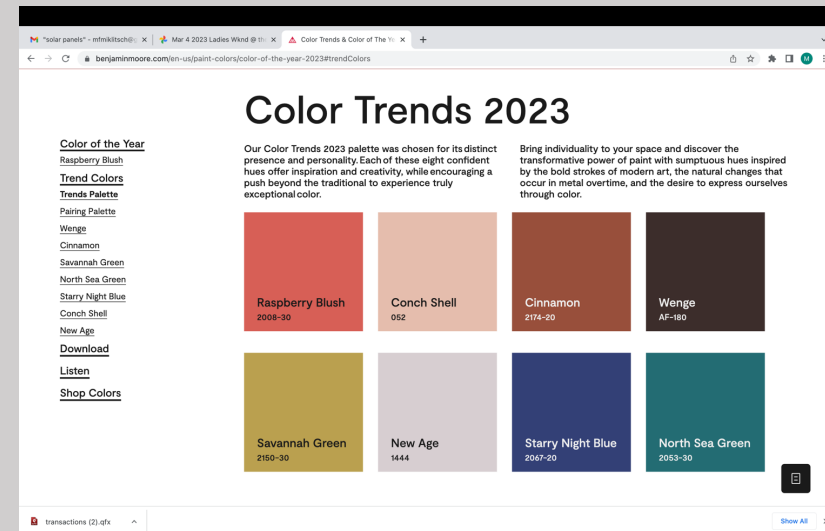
"solar panels" - mfmiklitsch@g ×
Mar 4 2023 Ladies Wknd @ th ×
Color Trends & Color of The Ye ×
+

benjaminmoore.com/en-us/paint-colors/color-of-the-year-2023#trendColors

M

Color Trends 2023

Color of the Year
Raspberry Blush
Trend Colors
Trends Palette
Pairing Palette
Wenge
Cinnamon
Savannah Green
North Sea Green
Starry Night Blue
Conch Shell
New Age
Download
Listen
Shop Colors

Our Color Trends 2023 palette was chosen for its distinct presence and personality. Each of these eight confident hues offer inspiration and creativity, while encouraging a push beyond the traditional to experience truly exceptional color.

Bring individuality to your space and discover the transformative power of paint with sumptuous hues inspired by the bold strokes of modern art, the natural changes that occur in metal overtime, and the desire to express ourselves through color.

Raspberry Blush
2008-30

Conch Shell
052

Cinnamon
2174-20

Wenge
AF-180

Savannah Green
2150-30

New Age
1444

Starry Night Blue
2067-20

North Sea Green
2053-30

transactions (2).qfx

Show All